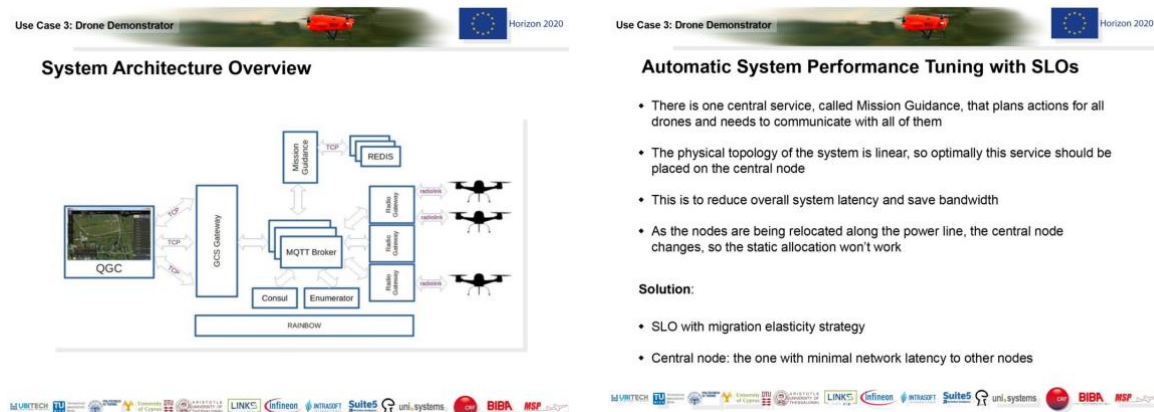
Use Case 3: Drone Demonstrator

Horizon 2020

System Architecture Overview

Mission Guidance

TCP

REDIS

TCP

TCP

TCP

QGC

GCS Gateway

MQTT Broker

Radio Gateway

radiolink

Radio Gateway

radiolink

Radio Gateway

radiolink

Consul

Enumerator

RAINBOW

UBITECH TU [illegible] University of Cyprus ARISTOTLE UNIVERSITY OF THESSALONIKI LINKS Infineon INTRASOFT Suite5 uni.systems CRF BIBA MSP

Use Case 3: Drone Demonstrator

Horizon 2020

Automatic System Performance Tuning with SLOs

• There is one central service, called Mission Guidance, that plans actions for all drones and needs to communicate with all of them

• The physical topology of the system is linear, so optimally this service should be placed on the central node

• This is to reduce overall system latency and save bandwidth

• As the nodes are being relocated along the power line, the central node changes, so the static allocation won't work

Solution:

• SLO with migration elasticity strategy

• Central node: the one with minimal network latency to other nodes

UBITECH TU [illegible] University of Cyprus ARISTOTLE UNIVERSITY OF THESSALONIKI LINKS Infineon INTRASOFT Suite5 uni.systems CRF BIBA MSP